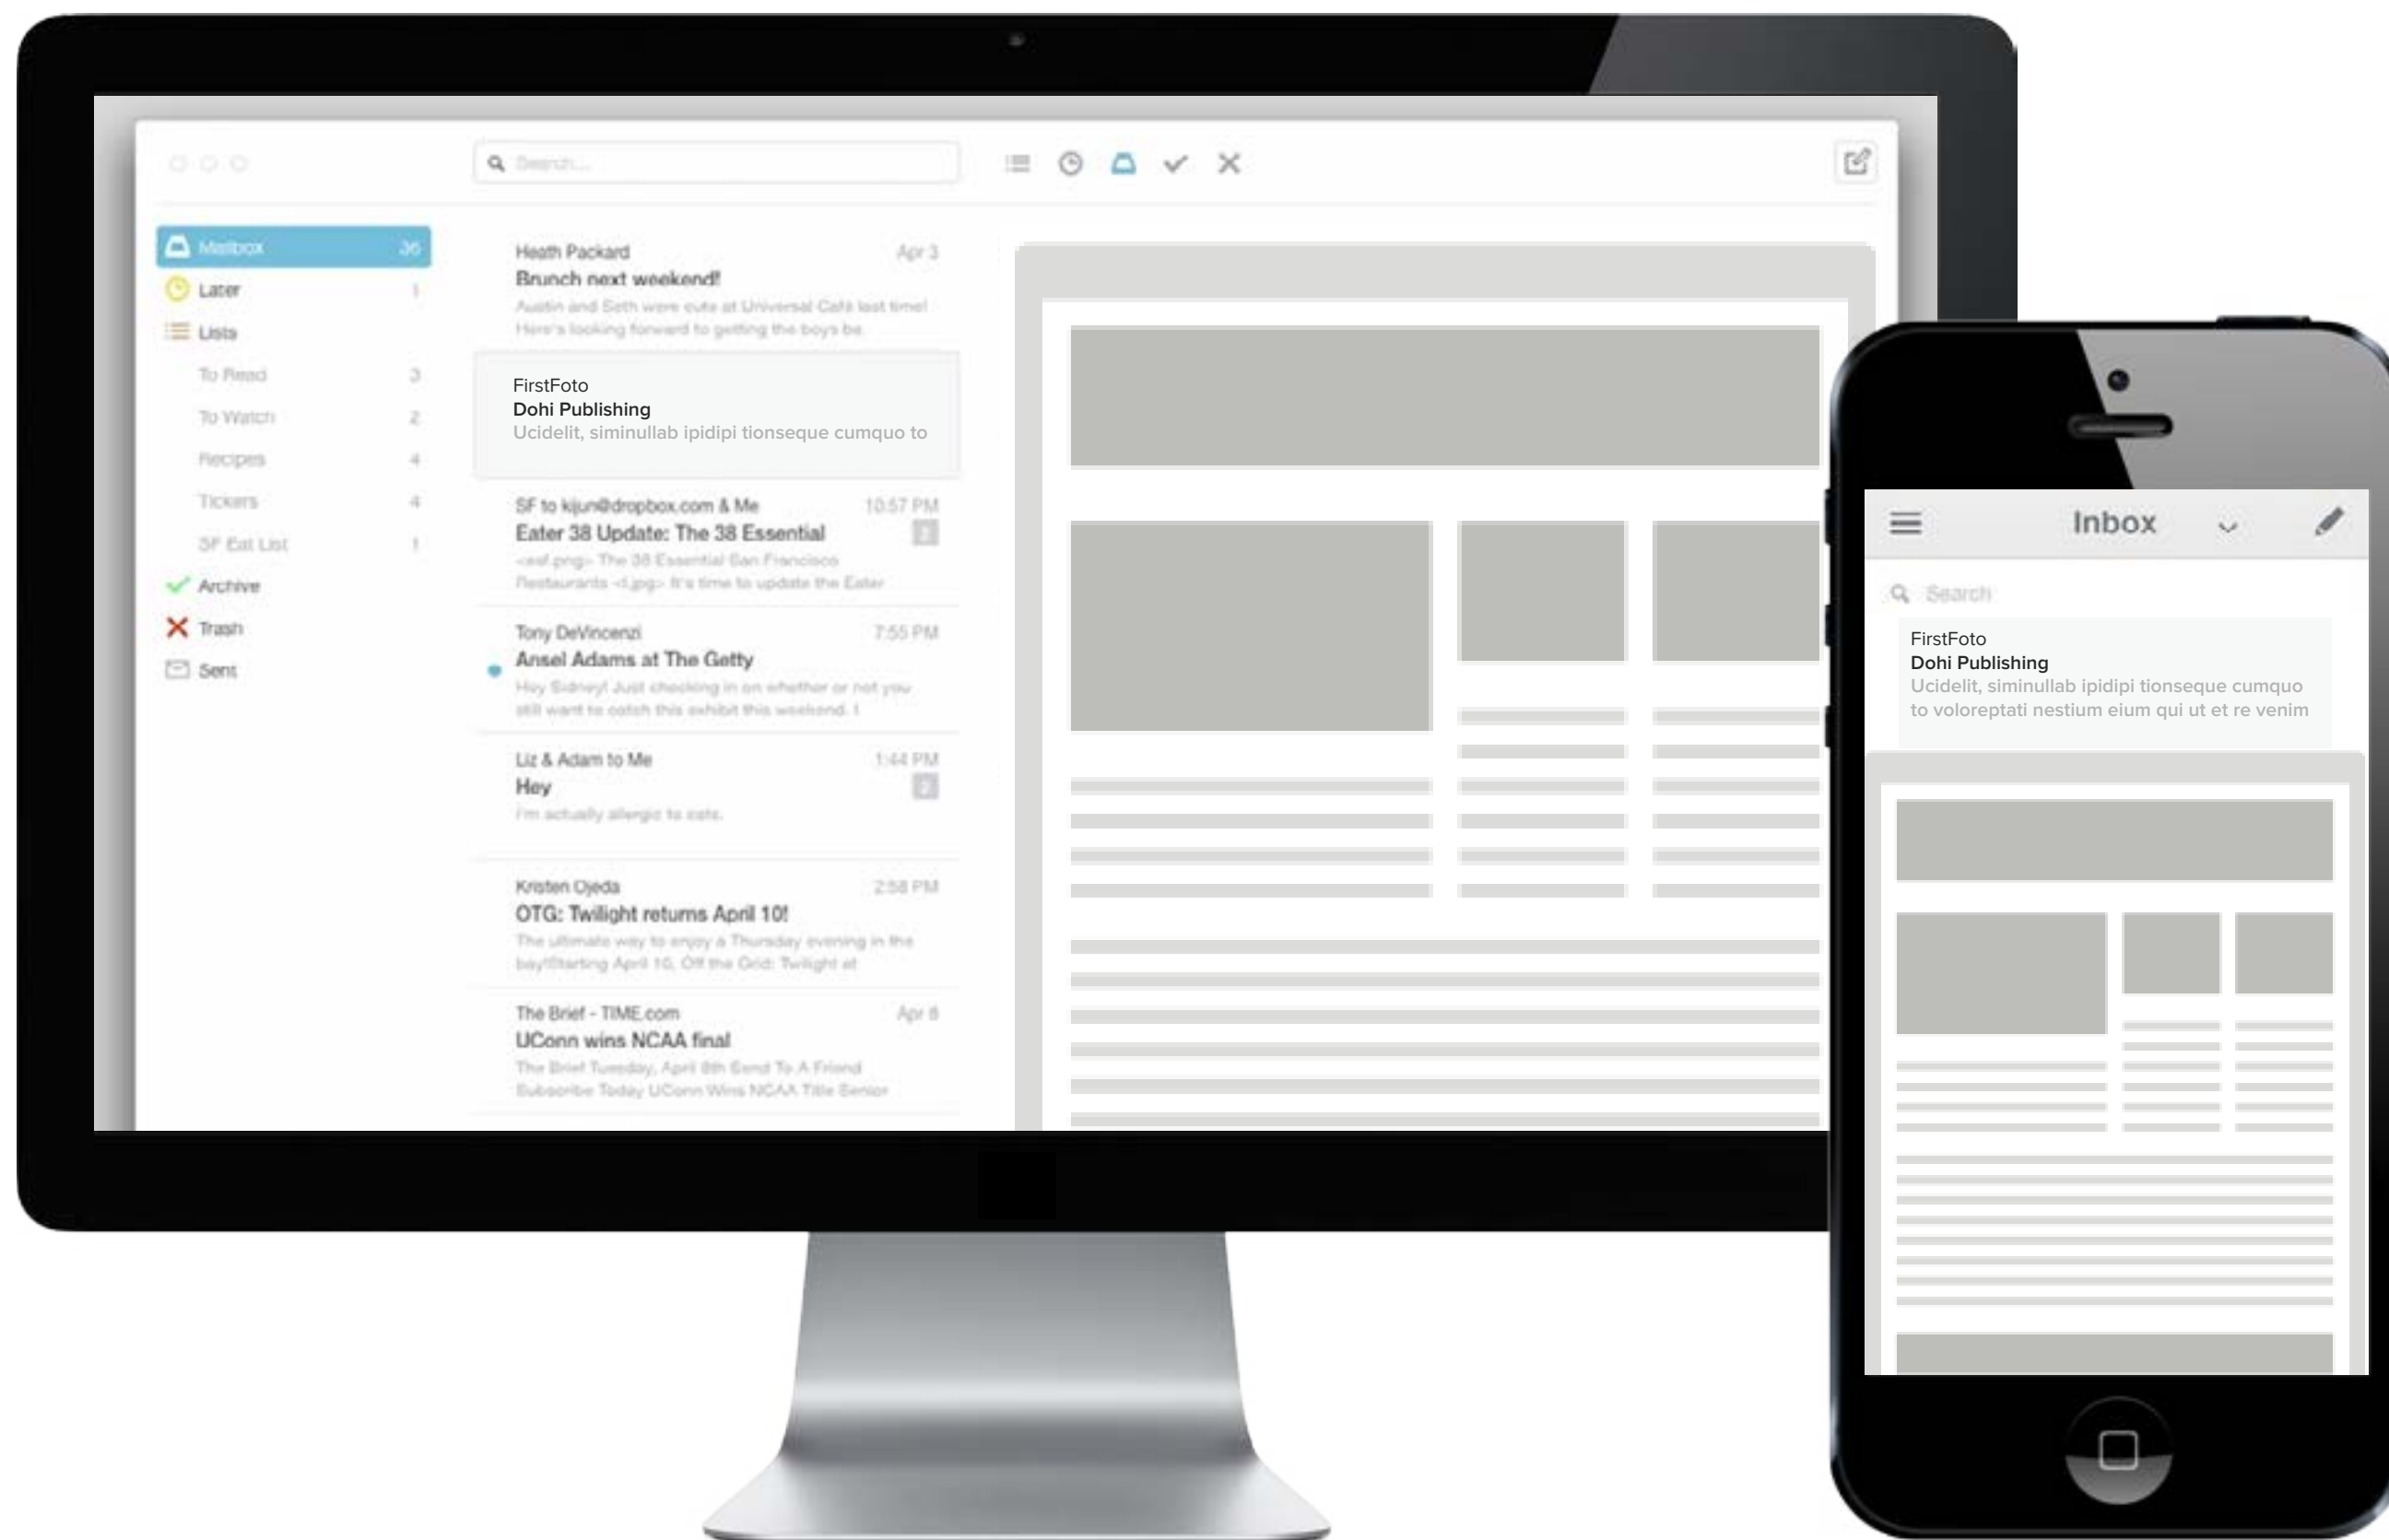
Search...

Mailbox 36
Later 1
Lists
To Read 3
To Watch 2
Recipes 4
Tickers 4
SF Eat List 1
Archive
Trash
Sent

Heath Packard Apr 3
Brunch next weekend!
Austin and Seth were cute at Universal Cafe last time! Here's looking forward to getting the boys be

FirstFoto
Dohi Publishing
Ucidelit, siminullab ipidipi tionseque cumquo to

SF to kijun@dropbox.com & Me 10:57 PM
Eater 38 Update: The 38 Essential
<eat.png> The 38 Essential San Francisco Restaurants <I.jpg> It's time to update the Eater

Tony DeVincenzi 7:55 PM
Ansel Adams at The Getty
Hey Sidney! Just checking in on whether or not you still want to catch this exhibit this weekend. I

Liz & Adam to Me 1:44 PM
Hey
I'm actually allergic to cats.

Kristen Ojeda 2:58 PM
OTG: Twilight returns April 10!
The ultimate way to enjoy a Thursday evening in the bay!Starting April 10, Off the Grid: Twilight at

The Brief - TIME.com Apr 8
UConn wins NCAA final
The Brief Tuesday, April 8th Send To A Friend Subscribe Today UConn Wins NCAA Title Senior

Inbox

Search

FirstFoto
Dohi Publishing
Ucidelit, siminullab ipidipi tionseque cumquo to voloreptati nestium eium qui ut et re venim